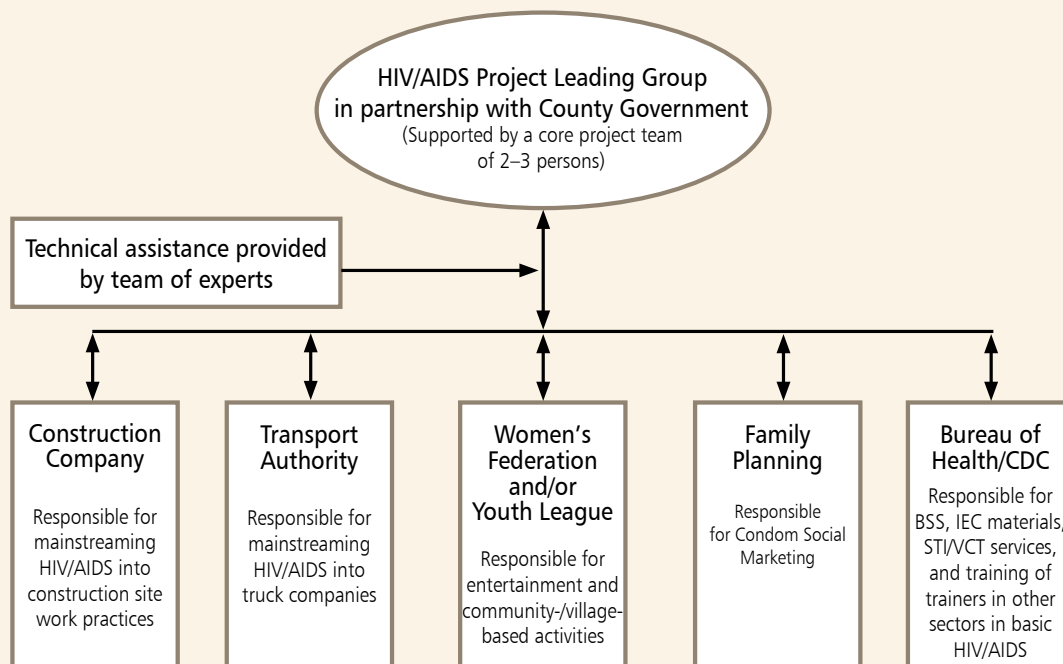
HIV/AIDS Project Leading Group in partnership with County Government
(Supported by a core project team of 2–3 persons)

Technical assistance provided by team of experts

Construction Company
Responsible for mainstreaming HIV/AIDS into construction site work practices

Transport Authority
Responsible for mainstreaming HIV/AIDS into truck companies

Women's Federation and/or Youth League
Responsible for entertainment and community-/village-based activities

Family Planning
Responsible for Condom Social Marketing

Bureau of Health/CDC
Responsible for BSS, IEC materials, STI/VCT services, and training of trainers in other sectors in basic HIV/AIDS